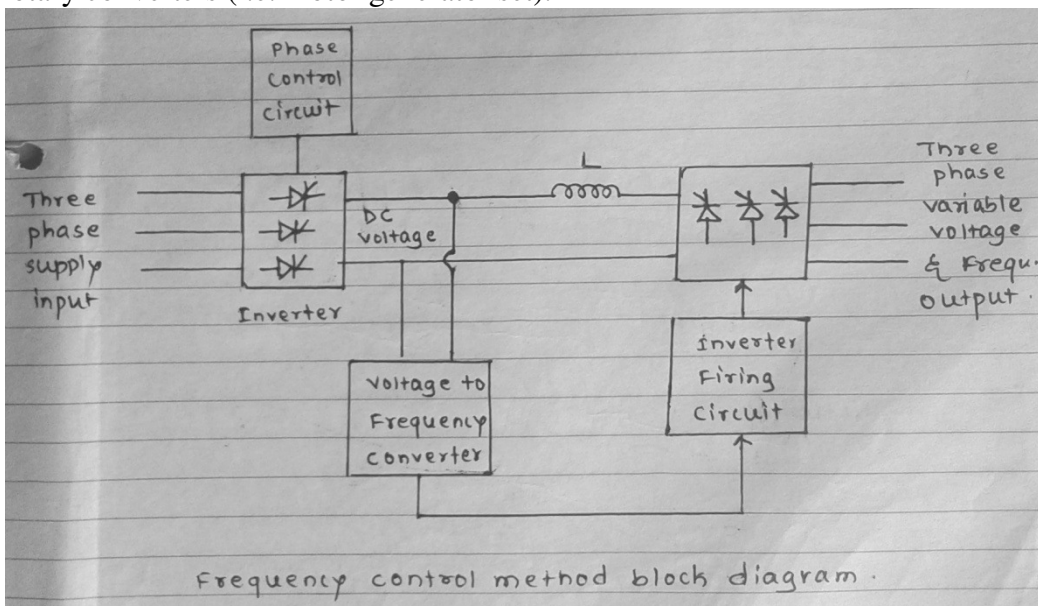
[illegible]

Phase Control Circuit

Three phase supply input

DC voltage

L

Inverter

Three phase variable voltage & Frequ. output.

Voltage to Frequency converter

Inverter Firing Circuit

Frequency control method block diagram.